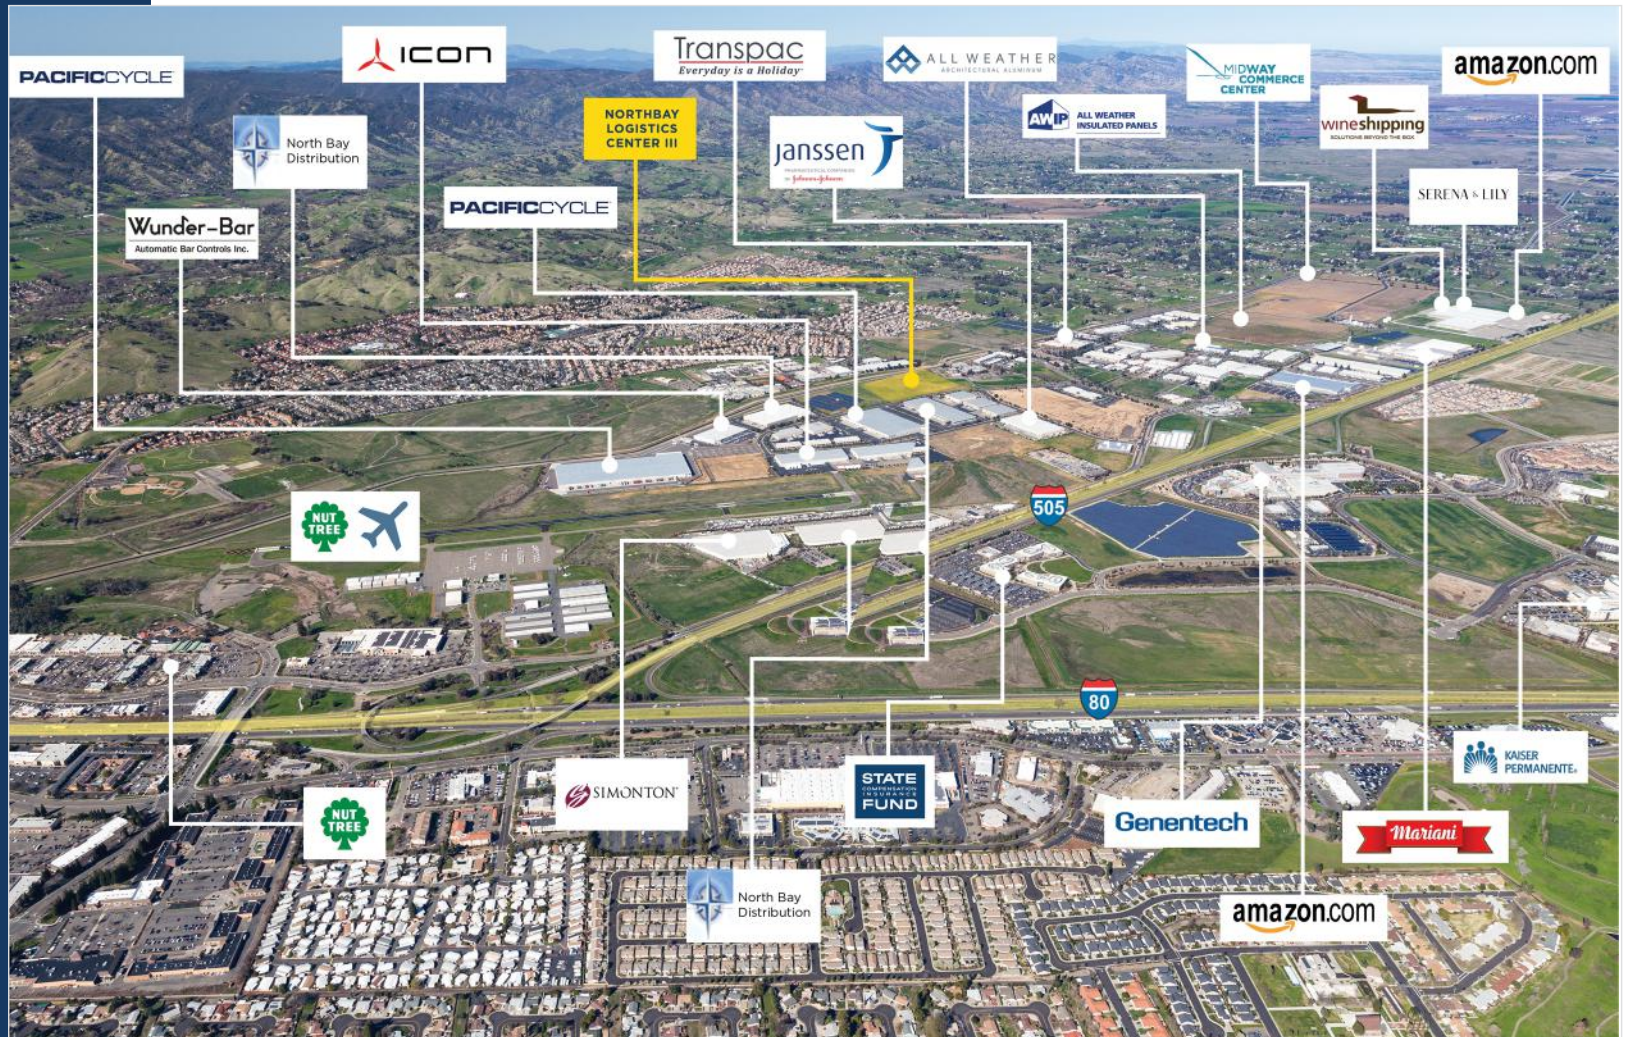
PACIFICCYCLE

ICON

Transpac
Everyday is a Holiday

ALL WEATHER
ARCHITECTURAL ALUMINUM

MIDWAY COMMERCE CENTER

amazon.com

North Bay Distribution

NORTHBAY LOGISTICS CENTER III

AWIP ALL WEATHER INSULATED PANELS

wineshipping
SOLUTIONS BEYOND THE BOX

janssen
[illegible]

Wunder-Bar
Automatic Bar Controls Inc.

PACIFICCYCLE

SERENA & LILY

NUT TREE

505

80

SIMONTON

STATE COMPENSATION INSURANCE FUND

Genentech

Mariani

KAISER PERMANENTE

NUT TREE

North Bay Distribution

amazon.com